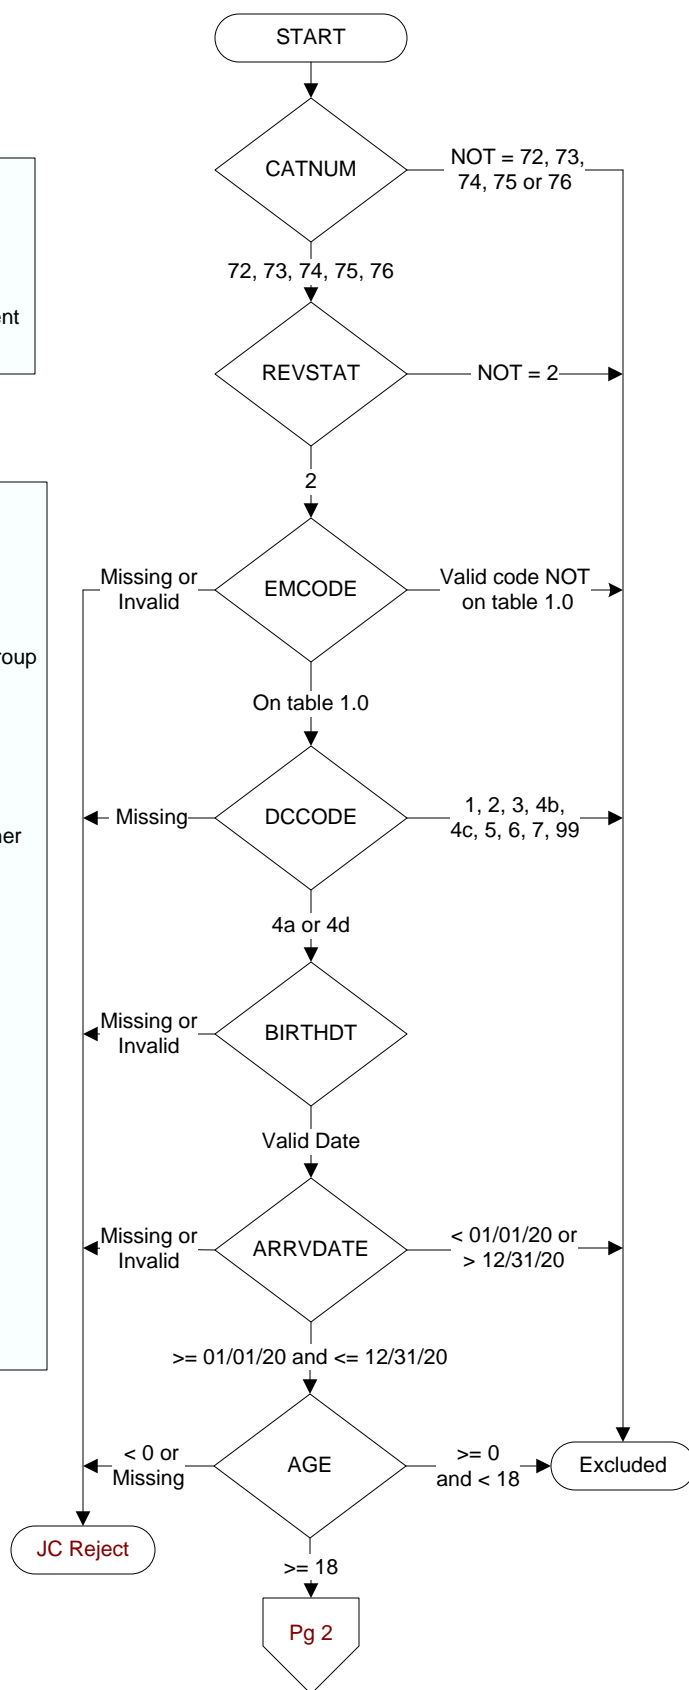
START

CATNUM

NOT = 72, 73, 74, 75 or 76

72, 73, 74, 75, 76

ent

REVSTAT

NOT = 2

2

Missing or Invalid

EMCODE

Valid code NOT on table 1.0

roup

On table 1.0

Missing

DCCODE

1, 2, 3, 4b, 4c, 5, 6, 7, 99

her

4a or 4d

Missing or Invalid

BIRTHDT

Valid Date

Missing or Invalid

ARRVDATE

< 01/01/20 or > 12/31/20

>= 01/01/20 and <= 12/31/20

< 0 or Missing

AGE

>= 0 and < 18

Excluded

JC Reject

>= 18

Pg 2